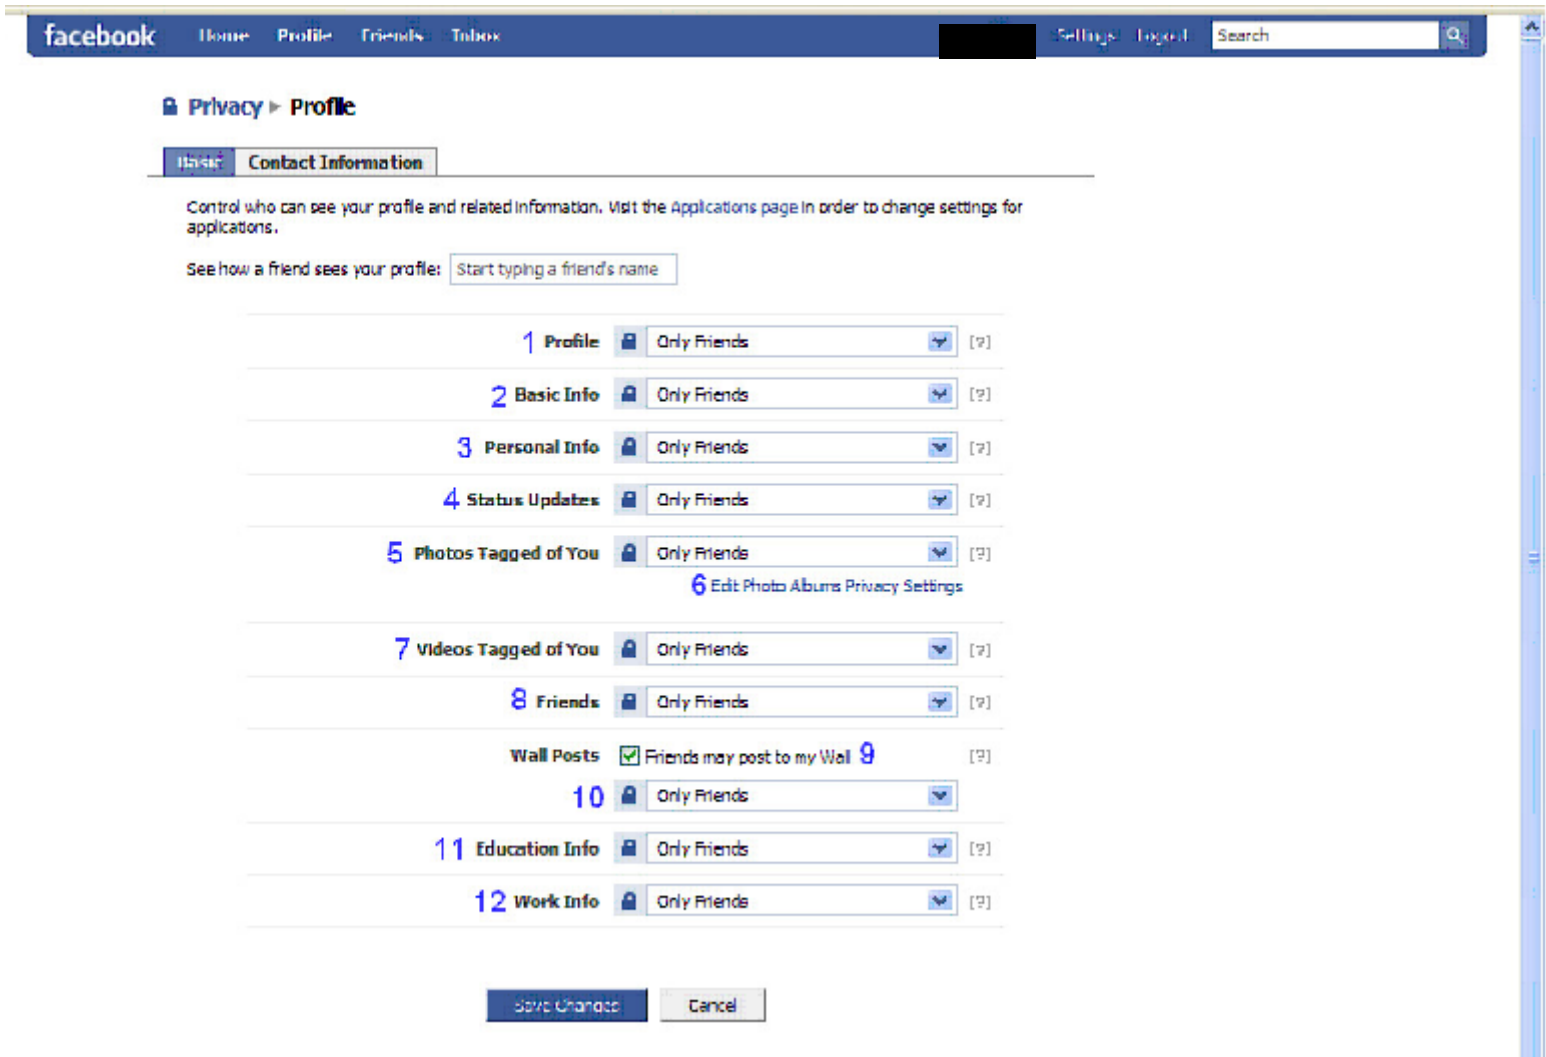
facebook Home Profile Friends Inbox Settings Logout Search

Privacy ▸ Profile

Basic Contact Information

Control who can see your profile and related information. Visit the Applications page in order to change settings for applications.

See how a friend sees your profile: Start typing a friend's name

1 Profile Only Friends [?]

2 Basic Info Only Friends [?]

3 Personal Info Only Friends [?]

4 Status Updates Only Friends [?]

5 Photos Tagged of You Only Friends [?]

6 Edit Photo Albums Privacy Settings

7 Videos Tagged of You Only Friends [?]

8 Friends Only Friends [?]

Wall Posts Friends may post to my Wall 9 [?]

10 Only Friends

11 Education Info Only Friends [?]

12 Work Info Only Friends [?]

Save Changes Cancel